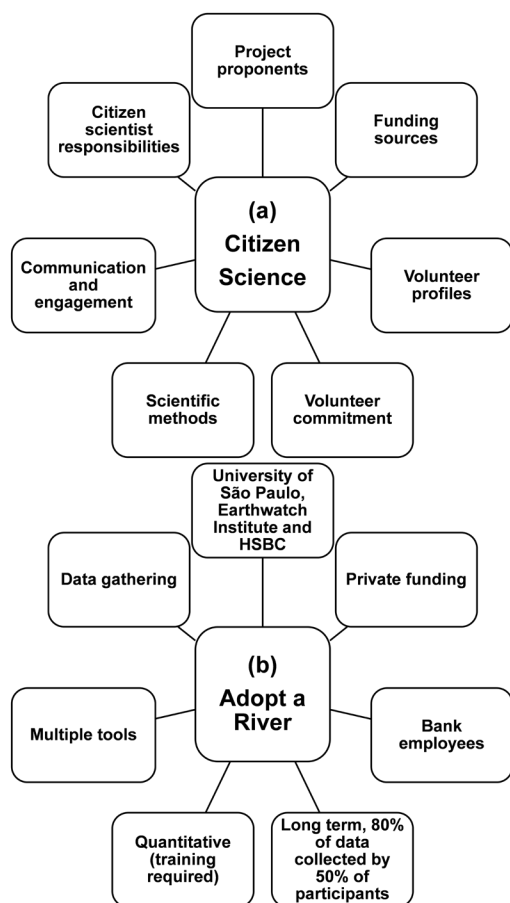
Project proponents

Citizen scientist responsibilities

Funding sources

(a)
Citizen Science

Communication and engagement

Volunteer profiles

Scientific methods

Volunteer commitment

University of São Paulo, Earthwatch Institute and HSBC

Data gathering

Private funding

(b)
Adopt a River

Multiple tools

Bank employees

Quantitative (training required)

Long term, 80% of data collected by 50% of participants